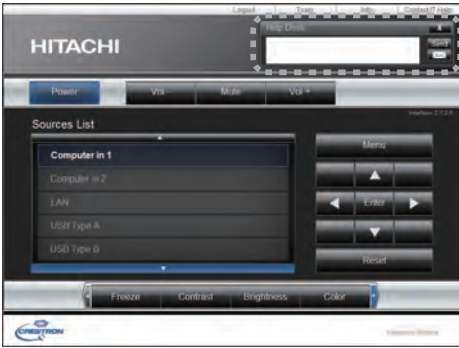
Logout Tools Info Contact IT Help

HITACHI

Help Desk

Send

Power Vol – Mute Vol +

Sources List

Computer in 1
Computer in 2
LAN
USB Type A
USB Type B

Menu

Enter

Reset

Freeze Contrast Brightness Color

CRESTRON

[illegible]